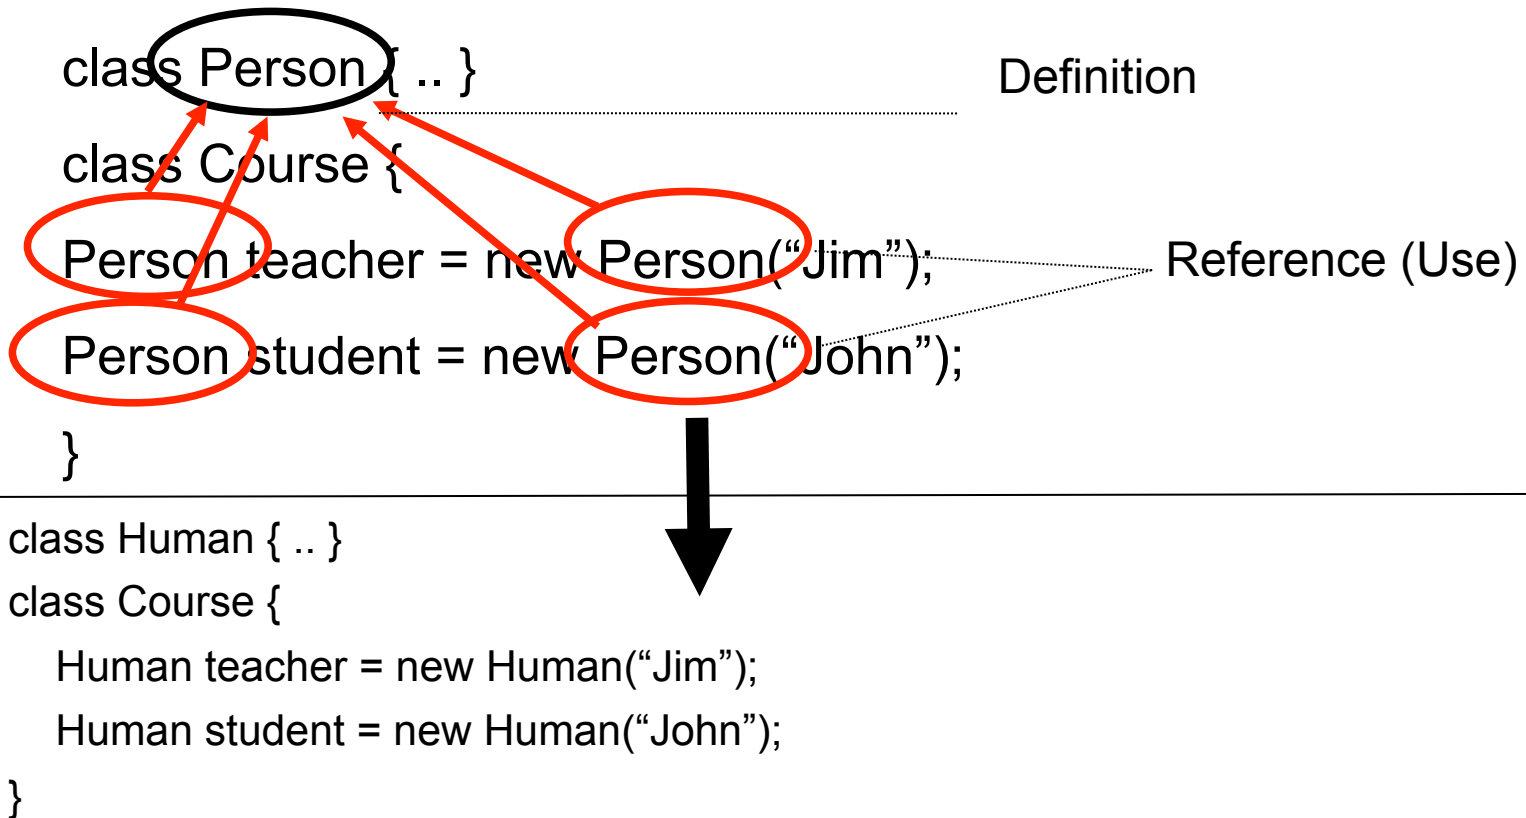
class Person { .. }

Definition

class Course {

Person teacher = new Person(“Jim”);

Reference (Use)

Person student = new Person(“John”);

}

class Human { .. }

class Course {

Human teacher = new Human(“Jim”);

Human student = new Human(“John”);

}